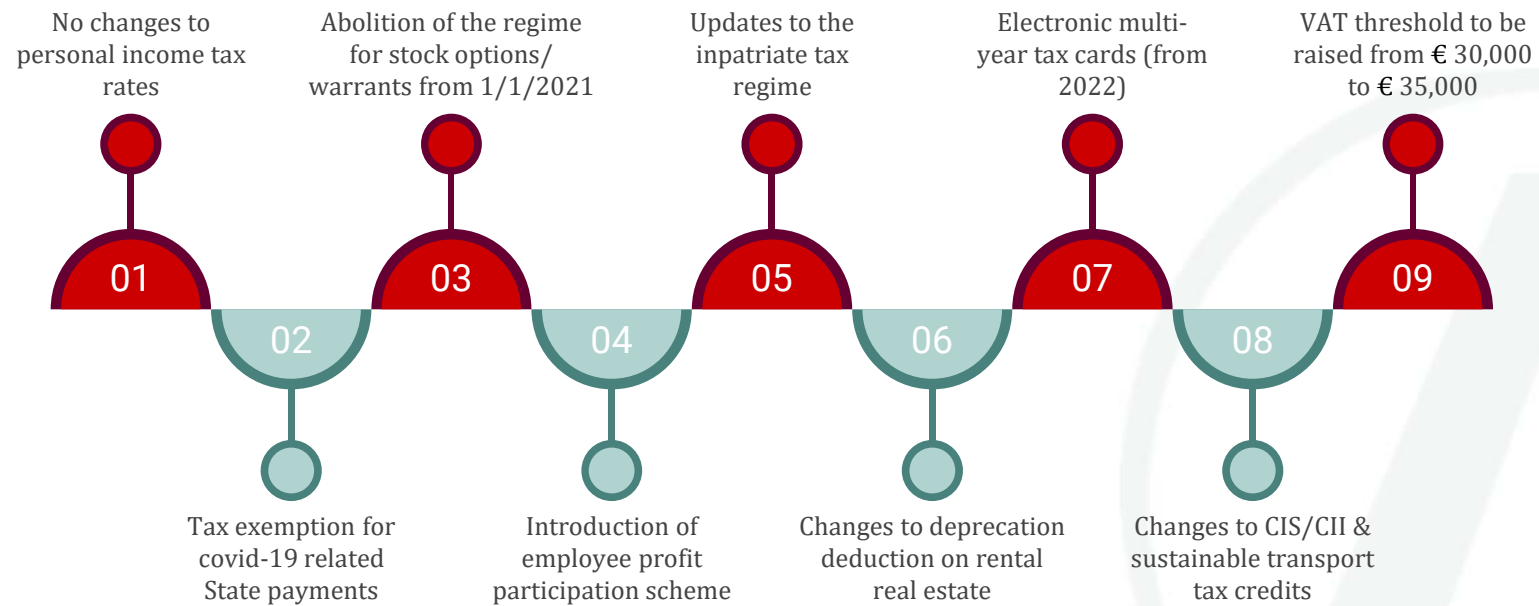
01
No changes to personal income tax rates

02
Tax exemption for covid-19 related State payments

03
Abolition of the regime for stock options/ warrants from 1/1/2021

04
Introduction of employee profit participation scheme

05
Updates to the inpatriate tax regime

06
Changes to deprecation deduction on rental real estate

07
Electronic multi-year tax cards (from 2022)

08
Changes to CIS/CII & sustainable transport tax credits

09
VAT threshold to be raised from € 30,000 to € 35,000